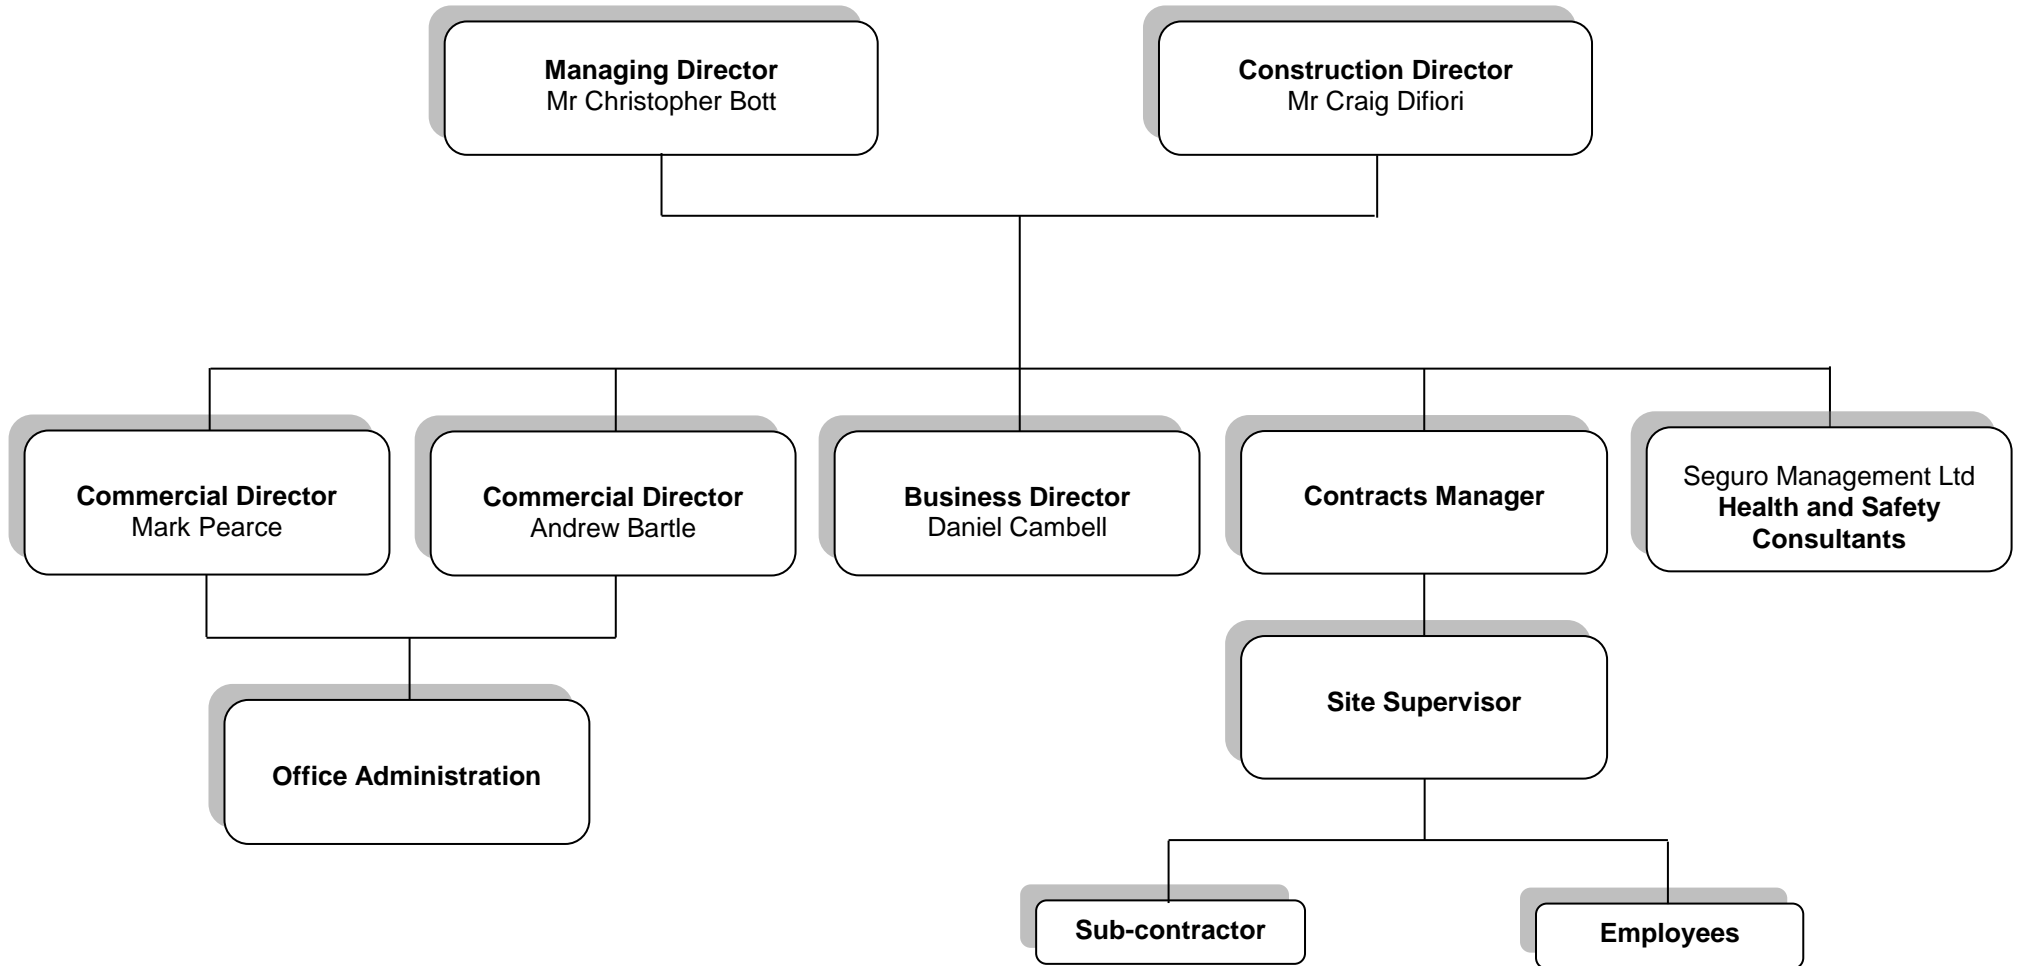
Managing Director
Mr Christopher Bott

Construction Director
Mr Craig Difiori

Commercial Director
Mark Pearce

Commercial Director
Andrew Bartle

Business Director
Daniel Cambell

Contracts Manager

Seguro Management Ltd
Health and Safety Consultants

Office Administration

Site Supervisor

Sub-contractor

Employees